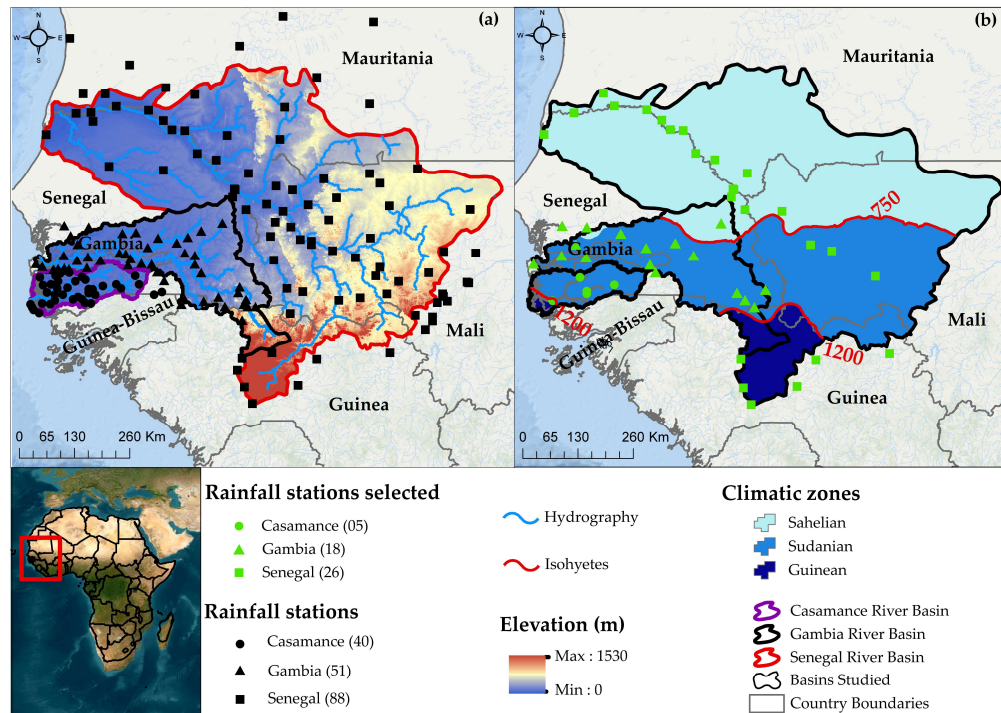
N
W E
S
(a)
Mauritania
Senegal
Gambia
Guinea-Bissau
Mali
Guinea
0 65 130 260 Km

N
W E
S
(b)
Mauritania
Senegal
750
Gambia
1200
Guinea-Bissau
Mali
1200
Guinea
0 65 130 260 Km

Rainfall stations selected
Casamance (05)
Gambia (18)
Senegal (26)

Rainfall stations
Casamance (40)
Gambia (51)
Senegal (88)

Hydrography
Isohyetes

Elevation (m)
Max : 1530
Min : 0

Climatic zones
Sahelian
Sudanian
Guinean

Casamance River Basin
Gambia River Basin
Senegal River Basin
Basins Studied
Country Boundaries